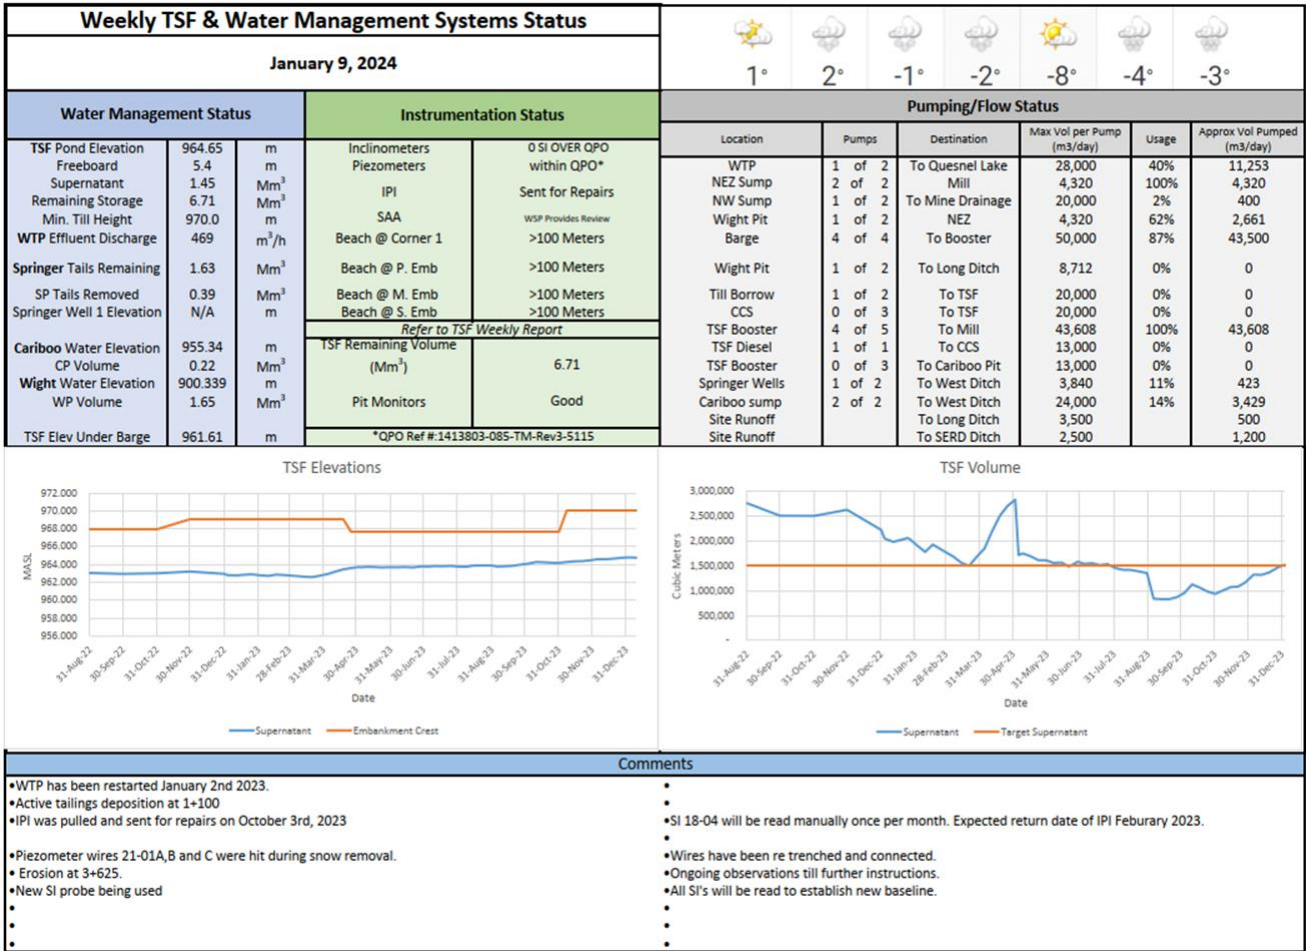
Weekly TSF & Water Management Systems Status

January 9, 2024

1° 2° -1° -2° -8° -4° -3°

Water Management Status

| | | |
|---|---|---|
| **TSF** Pond Elevation | 964.65 | m |
| Freeboard | 5.4 | m |
| Supernatant | 1.45 | $Mm^3$ |
| Remaining Storage | 6.71 | $Mm^3$ |
| Min. Till Height | 970.0 | m |
| **WTP** Effluent Discharge | 469 | $m^3/h$ |
| **Springer** Tails Remaining | 1.63 | $Mm^3$ |
| SP Tails Removed | 0.39 | $Mm^3$ |
| Springer Well 1 Elevation | N/A | m |
| **Cariboo** Water Elevation | 955.34 | m |
| CP Volume | 0.22 | $Mm^3$ |
| **Wight** Water Elevation | 900.339 | m |
| WP Volume | 1.65 | $Mm^3$ |
| TSF Elev Under Barge | 961.61 | m |

Instrumentation Status

| | |
|---|---|
| Inclinometers | 0 SI OVER QPO |
| Piezometers | within QPO* |
| IPI | Sent for Repairs |
| SAA | WSP Provides Review |
| Beach @ Corner 1 | >100 Meters |
| Beach @ P. Emb | >100 Meters |
| Beach @ M. Emb | >100 Meters |
| Beach @ S. Emb | >100 Meters |
| Refer to TSF Weekly Report | |
| TSF Remaining Volume ($Mm^3$) | 6.71 |
| Pit Monitors | Good |
| *QPO Ref #:1413803-085-TM-Rev3-5115 | |

Pumping/Flow Status

| Location | Pumps | Destination | Max Vol per Pump (m3/day) | Usage | Approx Vol Pumped (m3/day) |
|---|---|---|---|---|---|
| WTP | 1 of 2 | To Quesnel Lake | 28,000 | 40% | 11,253 |
| NEZ Sump | 2 of 2 | Mill | 4,320 | 100% | 4,320 |
| NW Sump | 1 of 2 | To Mine Drainage | 20,000 | 2% | 400 |
| Wight Pit | 1 of 2 | NEZ | 4,320 | 62% | 2,661 |
| Barge | 4 of 4 | To Booster | 50,000 | 87% | 43,500 |
| Wight Pit | 1 of 2 | To Long Ditch | 8,712 | 0% | 0 |
| Till Borrow | 1 of 2 | To TSF | 20,000 | 0% | 0 |
| CCS | 0 of 3 | To TSF | 20,000 | 0% | 0 |
| TSF Booster | 4 of 5 | To Mill | 43,608 | 100% | 43,608 |
| TSF Diesel | 1 of 1 | To CCS | 13,000 | 0% | 0 |
| TSF Booster | 0 of 3 | To Cariboo Pit | 13,000 | 0% | 0 |
| Springer Wells | 1 of 2 | To West Ditch | 3,840 | 11% | 423 |
| Cariboo sump | 2 of 2 | To West Ditch | 24,000 | 14% | 3,429 |
| Site Runoff | | To Long Ditch | 3,500 | | 500 |
| Site Runoff | | To SERD Ditch | 2,500 | | 1,200 |

TSF Elevations
972.000 970.000 968.000 966.000 964.000 962.000 960.000 958.000 956.000
MASL
31-Aug-22 30-Sep-22 31-Oct-22 30-Nov-22 31-Dec-22 31-Jan-23 28-Feb-23 31-Mar-23 30-Apr-23 31-May-23 30-Jun-23 31-Jul-23 31-Aug-23 30-Sep-23 31-Oct-23 30-Nov-23 31-Dec-23
Date
Supernatant Embankment Crest

TSF Volume
3,000,000 2,500,000 2,000,000 1,500,000 1,000,000 500,000 -
Cubic Meters
31-Aug-22 30-Sep-22 31-Oct-22 30-Nov-22 31-Dec-22 31-Jan-23 28-Feb-23 31-Mar-23 30-Apr-23 31-May-23 30-Jun-23 31-Jul-23 31-Aug-23 30-Sep-23 31-Oct-23 30-Nov-23 31-Dec-23
Date
Supernatant Target Supernatant

Comments
•WTP has been restarted January 2nd 2023.
•Active tailings deposition at 1+100
•IPI was pulled and sent for repairs on October 3rd, 2023

•Piezometer wires 21-01A,B and C were hit during snow removal.
• Erosion at 3+625.
•New SI probe being used
•
•
•
•
•SI 18-04 will be read manually once per month. Expected return date of IPI Feburary 2023.

•Wires have been re trenched and connected.
•Ongoing observations till further instructions.
•All SI's will be read to establish new baseline.
•
•
•